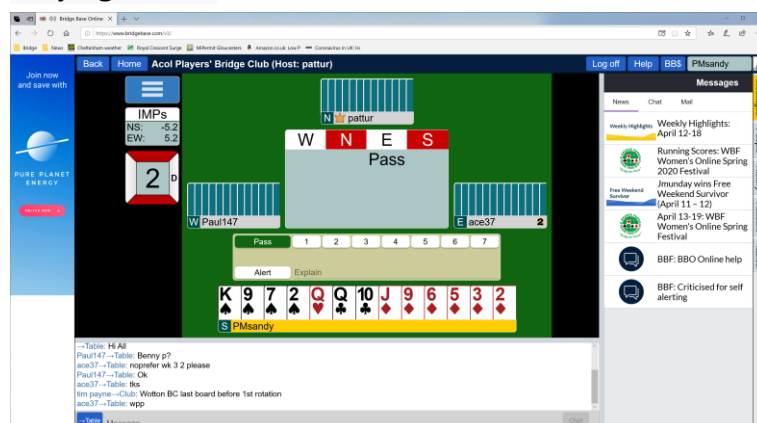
Bridge Base Online ×
https://www.bridgebase.com/v3/
Bridge News Cheltenham weather Royal Crescent Surge Millennial Gloucestershire Amazon.co.uk: Low P Coronavirus in UK: Ha

Join now and save with
PURE PLANET ENERGY
PRICES NOW

Back Home Acol Players' Bridge Club (Host: pattur)
Log off Help BB$ PMsandy
Messages
News Chat Mail

IMPs
NS: -5.2
EW: 5.2
2 D

N pattur
W N E S
Pass
W Paul147
E ace37 2
Pass 1 2 3 4 5 6 7
Alert Explain
K 9 7 2 Q Q 10 J 9 6 5 3 2
S PMsandy

Weekly Highlights Weekly Highlights: April 12-18
Running Scores: WBF Women's Online Spring 2020 Festival
Free Weekend Survivor Jmunday wins Free Weekend Survivor (April 11 – 12)
April 13-19: WBF Women's Online Spring Festival
BBF: BBO Online help
BBF: Criticised for self alerting

→Table: Hi All
Paul147→Table: Benny p?
ace37→Table: noprefer wk 3 2 please
Paul147→Table: Ok
ace37→Table: tks
tim payne→Club: Wotton BC last board before 1st rotation
ace37→Table: wpp
→Table Message Chat